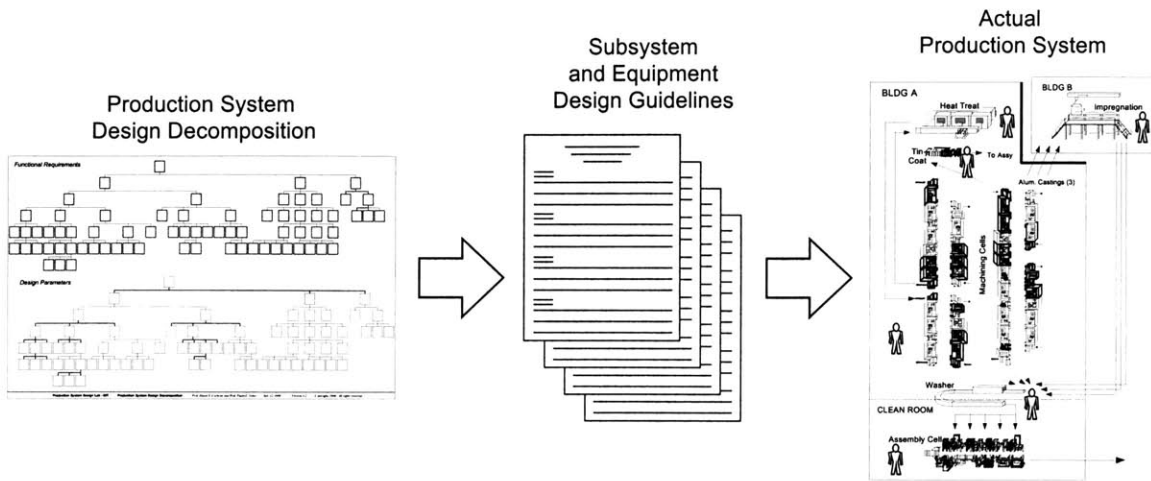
Production System Design Decomposition

Functional Requirements

Design Parameters

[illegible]

Subsystem and Equipment Design Guidelines

Actual Production System

BLDG A

Heat Treat

BLDG B

Impregnation

Tin Coat

To Assy

Alum. Castings (3)

Machining Cells

Washer

CLEAN ROOM

Assembly Cells